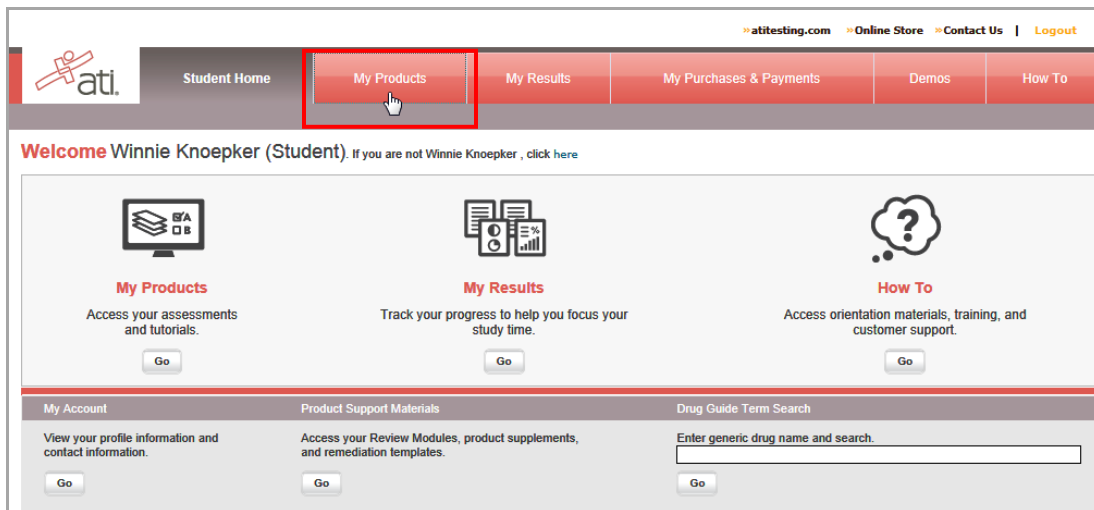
»atitesting.com »Online Store »Contact Us | Logout

ati.

Student Home | My Products | My Results | My Purchases & Payments | Demos | How To

Welcome Winnie Knoepker (Student). If you are not Winnie Knoepker , click here

A
B

My Products

Access your assessments and tutorials.

Go

%

My Results

Track your progress to help you focus your study time.

Go

?

How To

Access orientation materials, training, and customer support.

Go

My Account

View your profile information and contact information.

Go

Product Support Materials

Access your Review Modules, product supplements, and remediation templates.

Go

Drug Guide Term Search

Enter generic drug name and search.

Go